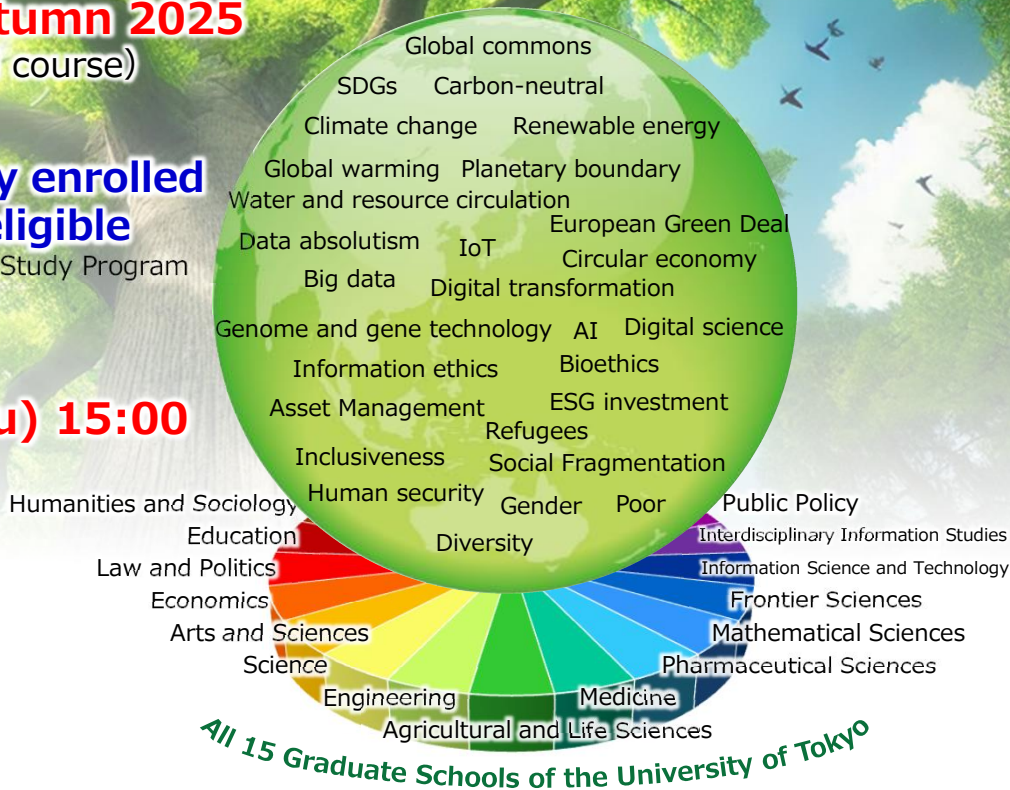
tumn 2025
course)

y enrolled
eligible
Study Program

u) 15:00

Global commons
SDGs Carbon-neutral
Climate change Renewable energy
Global warming Planetary boundary
Water and resource circulation
European Green Deal
Data absolutism IoT
Circular economy
Big data Digital transformation
Genome and gene technology AI Digital science
Information ethics Bioethics
Asset Management ESG investment
Refugees
Inclusiveness Social Fragmentation
Human security Gender Poor
Diversity

Humanities and Sociology
Education
Law and Politics
Economics
Arts and Sciences
Science
Engineering
Agricultural and Life Sciences
Medicine
Pharmaceutical Sciences
Mathematical Sciences
Frontier Sciences
Information Science and Technology
Interdisciplinary Information Studies
Public Policy

All 15 Graduate Schools of the University of Tokyo